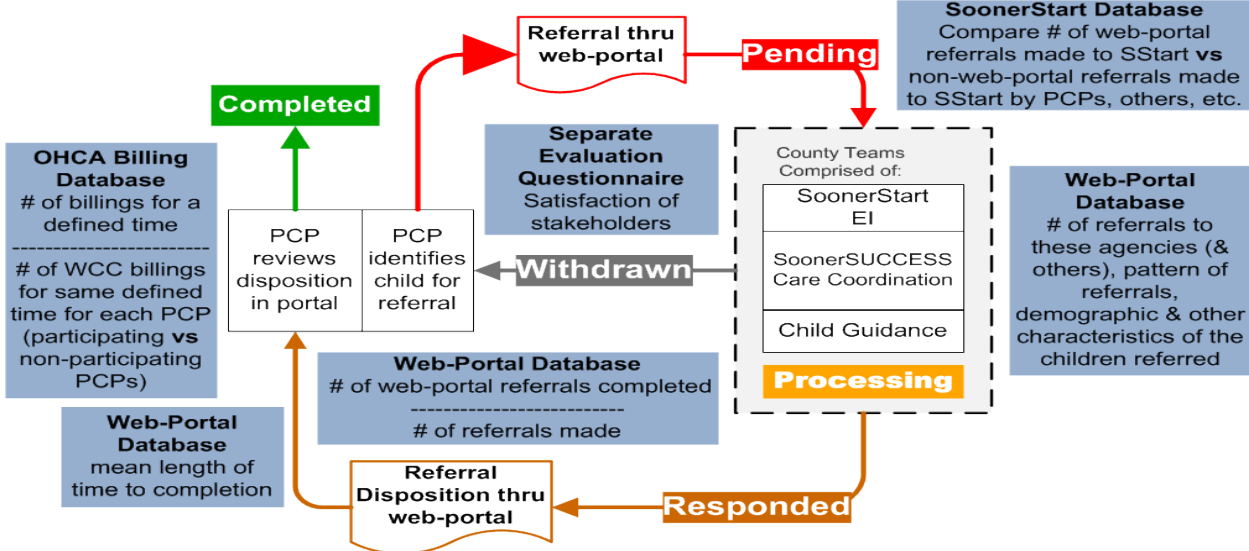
Referral thru web-portal

Pending

SoonerStart Database
Compare # of web-portal referrals made to SStart vs non-web-portal referrals made to SStart by PCPs, others, etc.

Completed

OHCA Billing Database
# of billings for a defined time
------------------------
# of WCC billings for same defined time for each PCP (participating vs non-participating PCPs)

Separate Evaluation Questionnaire
Satisfaction of stakeholders

County Teams Comprised of:

SoonerStart EI

SoonerSUCCESS Care Coordination

Child Guidance

Web-Portal Database
# of referrals to these agencies (& others), pattern of referrals, demographic & other characteristics of the children referred

PCP reviews disposition in portal

PCP identifies child for referral

Withdrawn

Processing

Web-Portal Database
# of web-portal referrals completed
-------------------------
# of referrals made

Web-Portal Database
mean length of time to completion

Referral Disposition thru web-portal

Responded